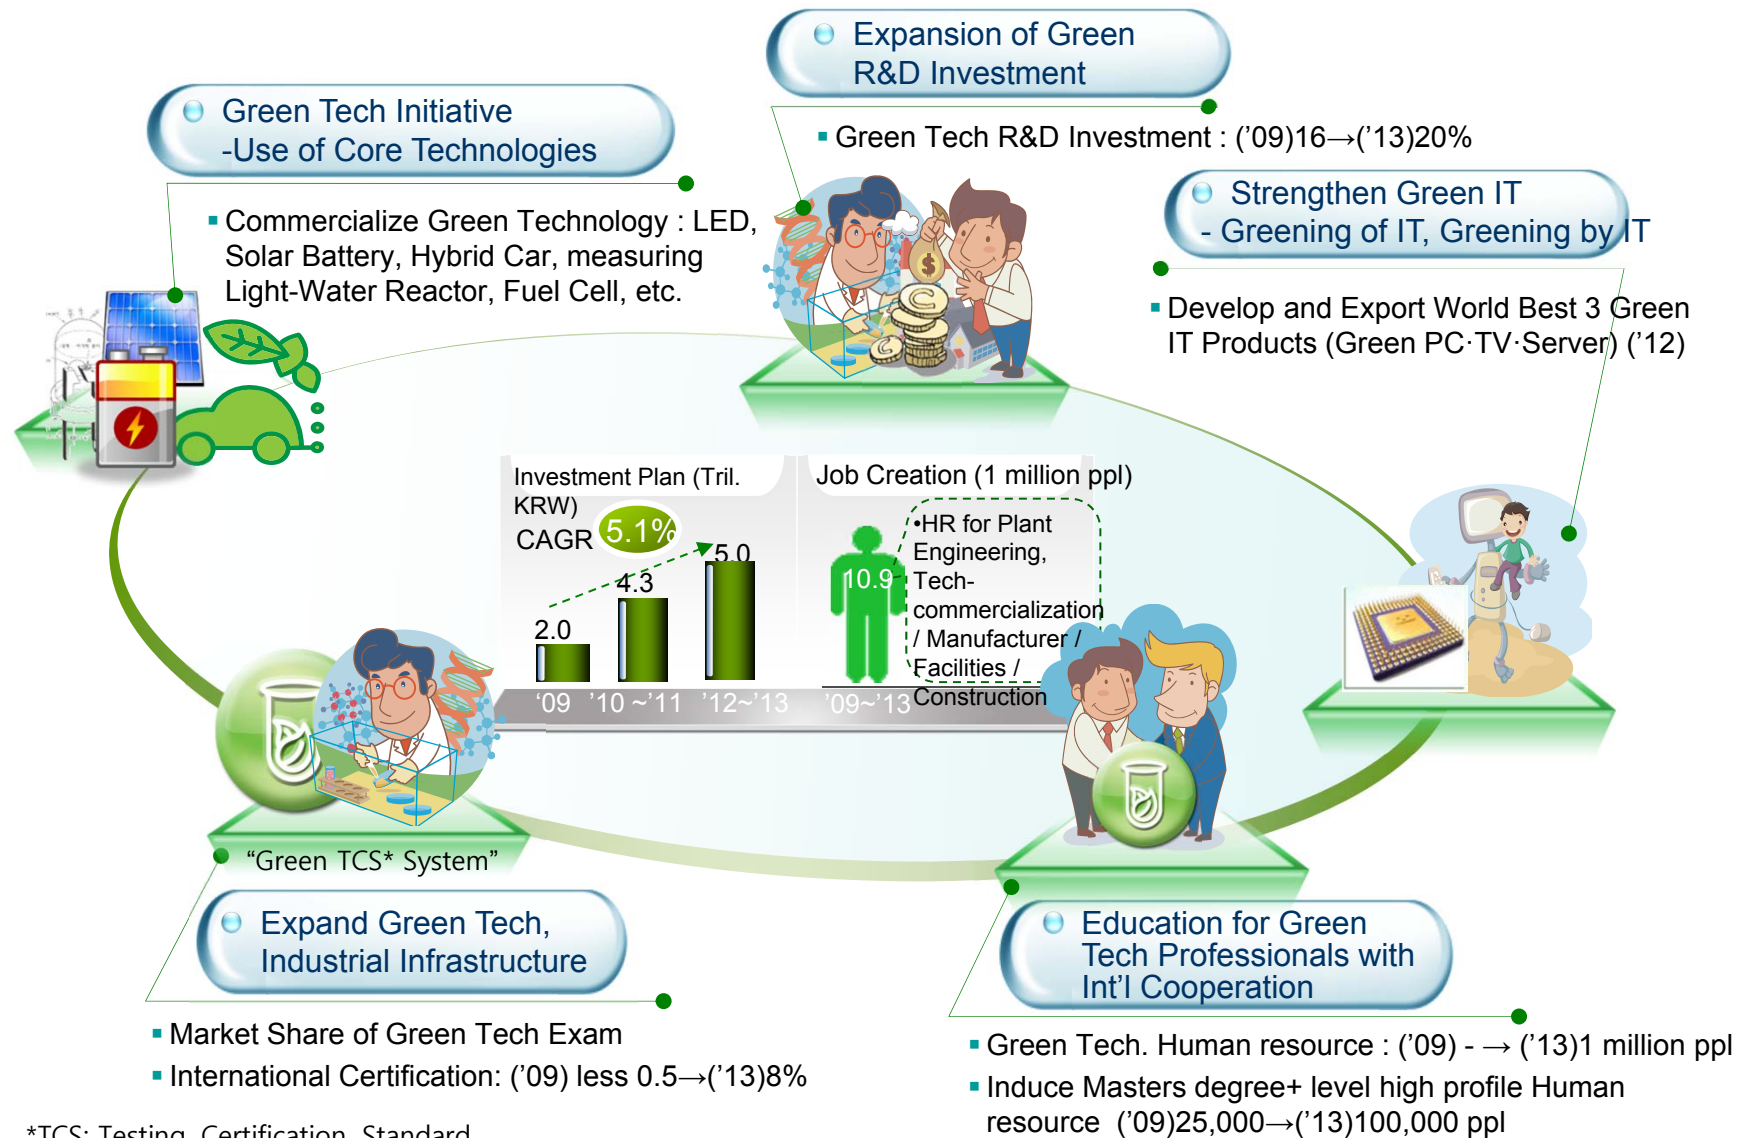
Expansion of Green R&D Investment

Green Tech Initiative -Use of Core Technologies

Green Tech R&D Investment : ('09)16→('13)20%

Strengthen Green IT - Greening of IT, Greening by IT

Commercialize Green Technology : LED, Solar Battery, Hybrid Car, measuring Light-Water Reactor, Fuel Cell, etc.

Develop and Export World Best 3 Green IT Products (Green PC·TV·Server) ('12)

Investment Plan (Tril. KRW)

CAGR 5.1%

2.0

4.3

5.0

'09 '10 ~'11 '12~'13

Job Creation (1 million ppl)

10.9

•HR for Plant Engineering, Tech-commercialization / Manufacturer / Facilities / Construction

'09~'13

"Green TCS* System"

Expand Green Tech, Industrial Infrastructure

Education for Green Tech Professionals with Int'l Cooperation

Market Share of Green Tech Exam

International Certification: ('09) less 0.5→('13)8%

Green Tech. Human resource : ('09) - → ('13)1 million ppl

Induce Masters degree+ level high profile Human resource ('09)25,000→('13)100,000 ppl

*TCS: Testing, Certification, Standard